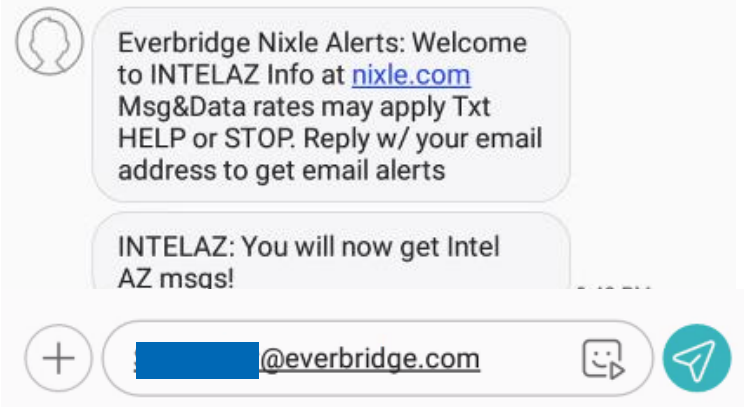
Everbridge Nixle Alerts: Welcome to INTELAZ Info at nixle.com Msg&Data rates may apply Txt HELP or STOP. Reply w/ your email address to get email alerts

INTELAZ: You will now get Intel AZ msgs!

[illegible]

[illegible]@everbridge.com